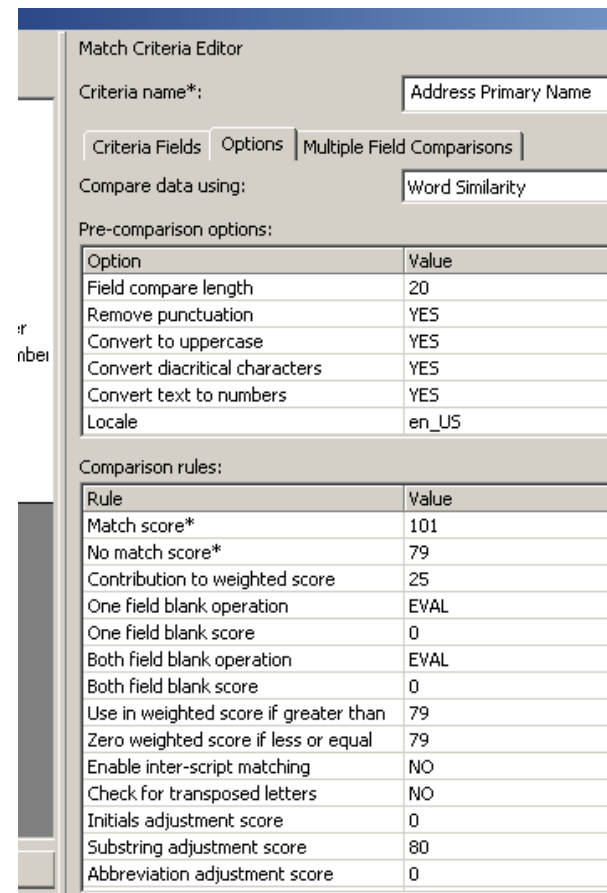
er
nber

Match Criteria Editor

Criteria name*: Address Primary Name

Criteria Fields | Options | Multiple Field Comparisons

Compare data using: Word Similarity

Pre-comparison options:

| Option | Value |
|---|---|
| Field compare length | 20 |
| Remove punctuation | YES |
| Convert to uppercase | YES |
| Convert diacritical characters | YES |
| Convert text to numbers | YES |
| Locale | en_US |

Comparison rules:

| Rule | Value |
|---|---|
| Match score* | 101 |
| No match score* | 79 |
| Contribution to weighted score | 25 |
| One field blank operation | EVAL |
| One field blank score | 0 |
| Both field blank operation | EVAL |
| Both field blank score | 0 |
| Use in weighted score if greater than | 79 |
| Zero weighted score if less or equal | 79 |
| Enable inter-script matching | NO |
| Check for transposed letters | NO |
| Initials adjustment score | 0 |
| Substring adjustment score | 80 |
| Abbreviation adjustment score | 0 |